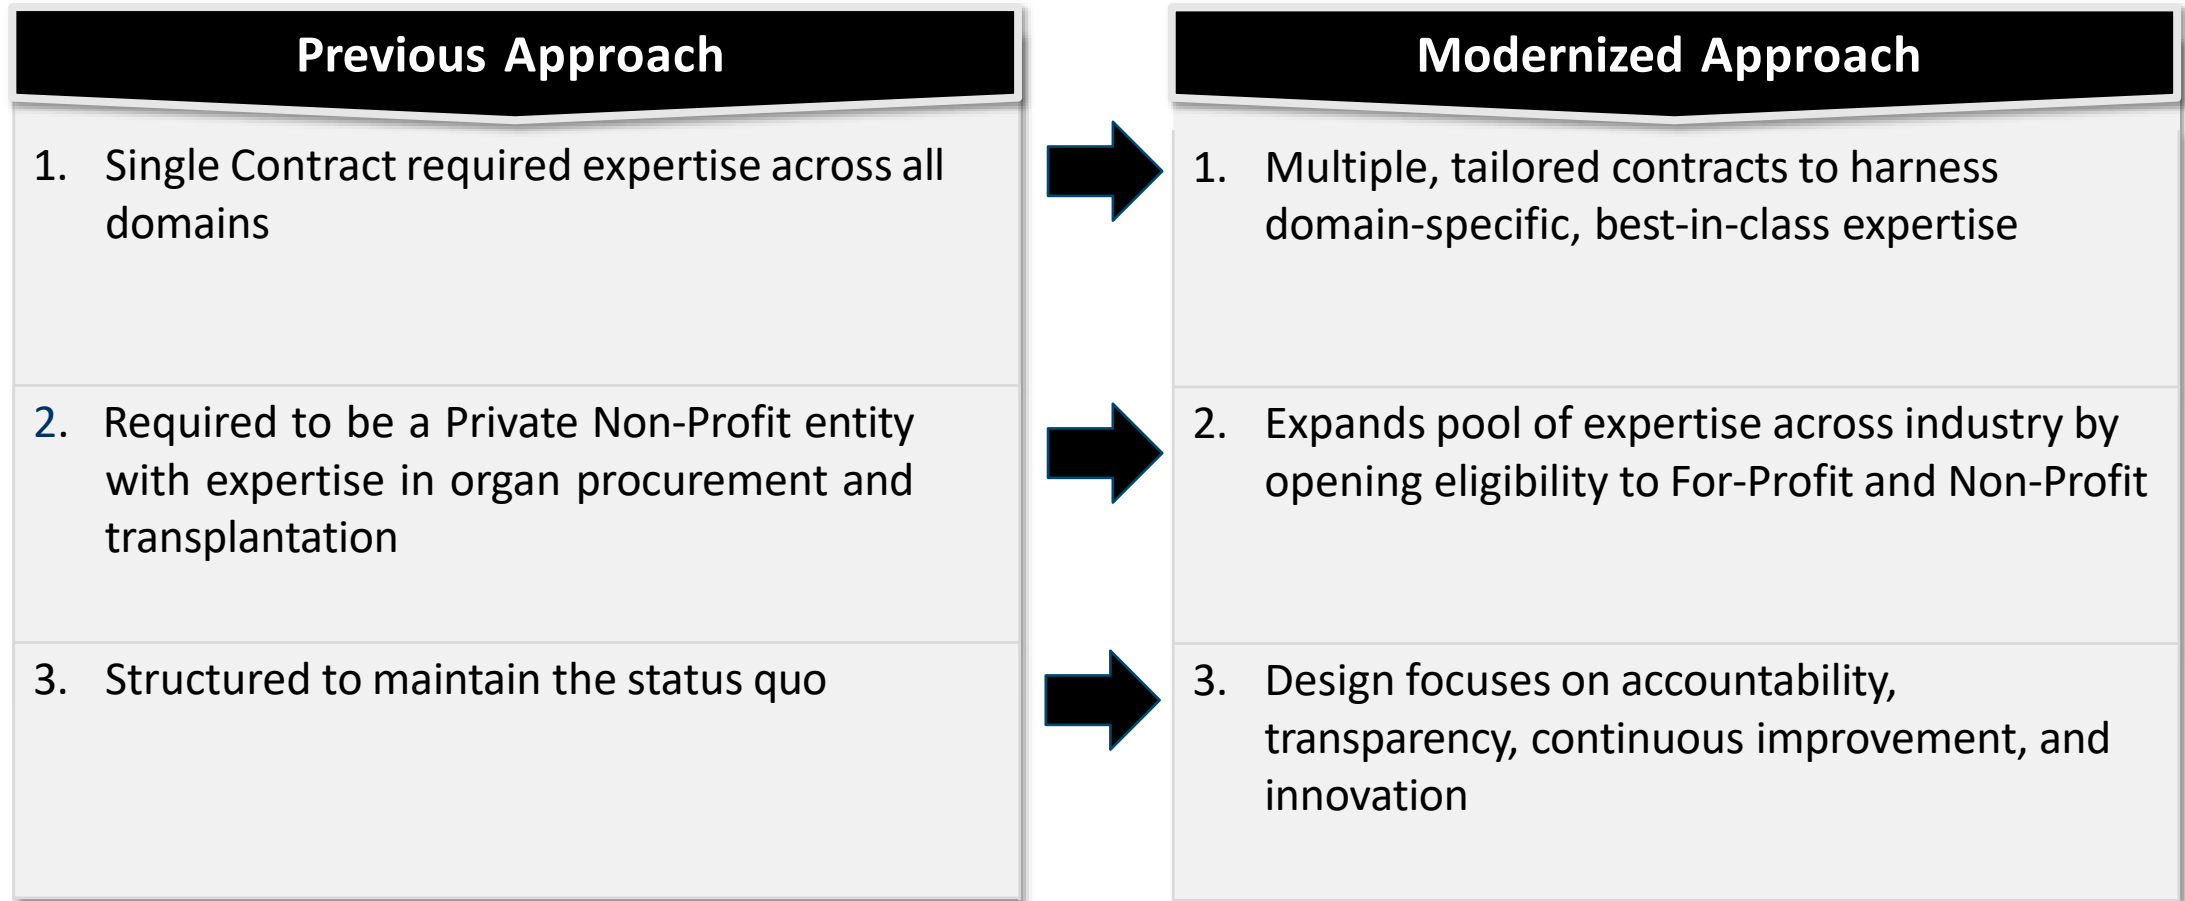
Previous Approach

1. Single Contract required expertise across all domains

2. Required to be a Private Non-Profit entity with expertise in organ procurement and transplantation

3. Structured to maintain the status quo

Modernized Approach

1. Multiple, tailored contracts to harness domain-specific, best-in-class expertise

2. Expands pool of expertise across industry by opening eligibility to For-Profit and Non-Profit

3. Design focuses on accountability, transparency, continuous improvement, and innovation